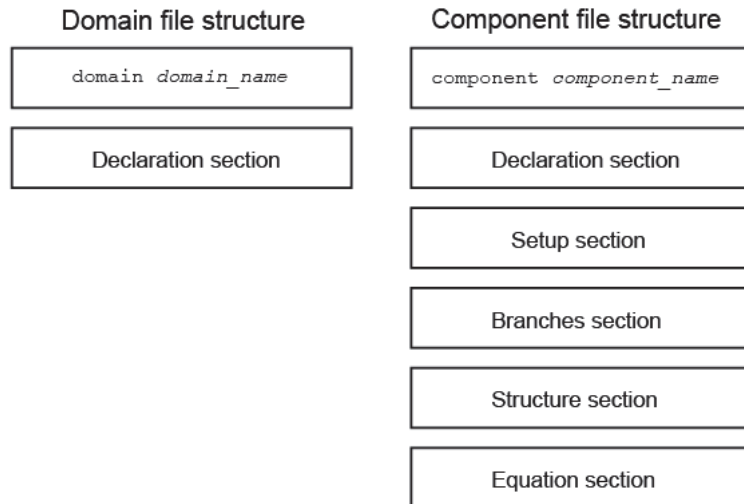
Domain file structure

domain domain_name

Declaration section

Component file structure

component component_name

Declaration section

Setup section

Branches section

Structure section

Equation section